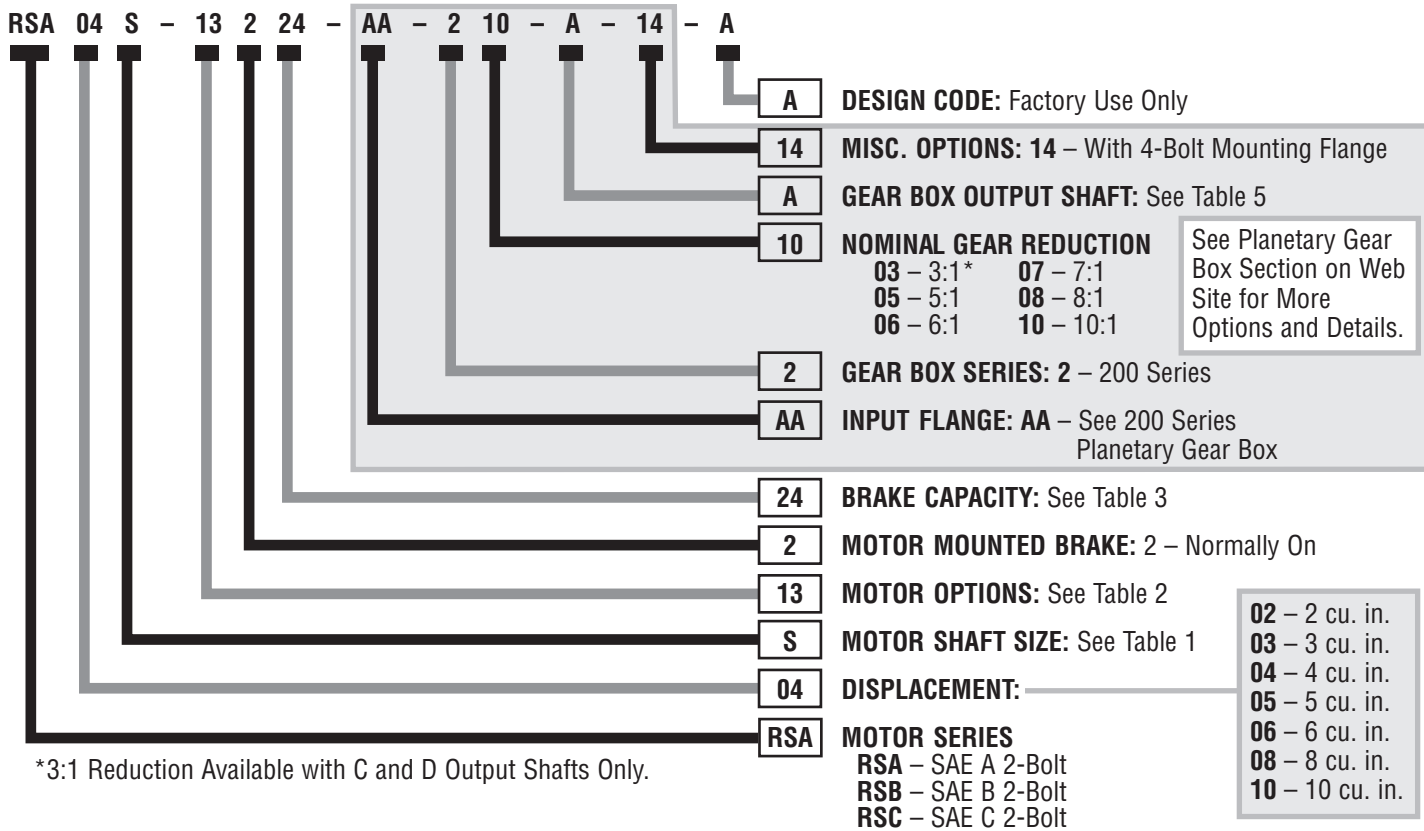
RSA 04 S – 13 2 24 – AA – 2 10 – A – 14 – A

A DESIGN CODE: Factory Use Only

14 MISC. OPTIONS: 14 – With 4-Bolt Mounting Flange

A GEAR BOX OUTPUT SHAFT: See Table 5

10 NOMINAL GEAR REDUCTION
03 – 3:1* 07 – 7:1
05 – 5:1 08 – 8:1
06 – 6:1 10 – 10:1

See Planetary Gear Box Section on Web Site for More Options and Details.

2 GEAR BOX SERIES: 2 – 200 Series

AA INPUT FLANGE: AA – See 200 Series Planetary Gear Box

24 BRAKE CAPACITY: See Table 3

2 MOTOR MOUNTED BRAKE: 2 – Normally On

13 MOTOR OPTIONS: See Table 2

S MOTOR SHAFT SIZE: See Table 1

04 DISPLACEMENT:

02 – 2 cu. in.
03 – 3 cu. in.
04 – 4 cu. in.
05 – 5 cu. in.
06 – 6 cu. in.
08 – 8 cu. in.
10 – 10 cu. in.

RSA MOTOR SERIES
RSA – SAE A 2-Bolt
RSB – SAE B 2-Bolt
RSC – SAE C 2-Bolt

*3:1 Reduction Available with C and D Output Shafts Only.